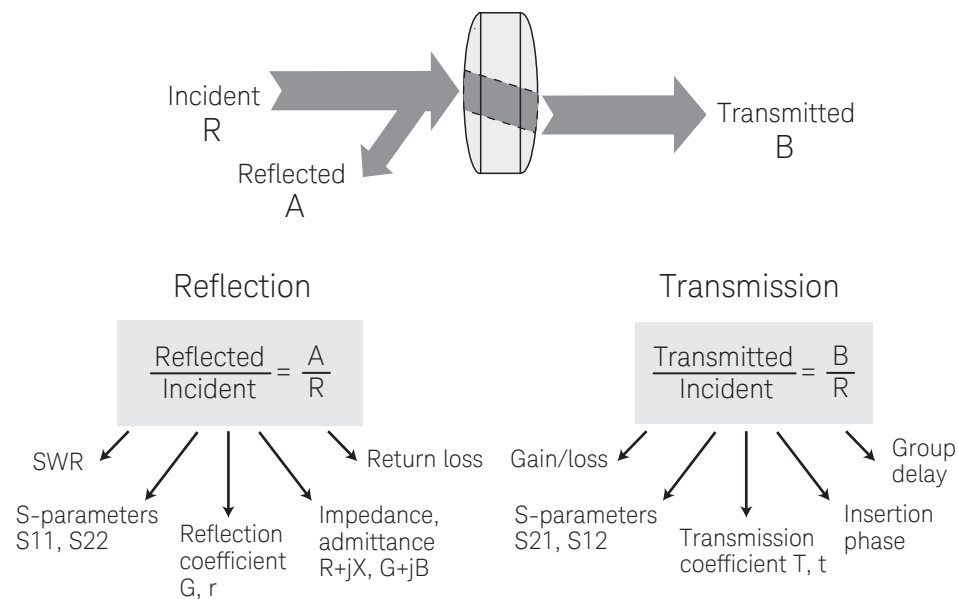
Incident
R

Reflected
A

Transmitted
B

Reflection

$\frac{\text{Reflected}}{\text{Incident}} = \frac{A}{R}$

SWR

S-parameters
S11, S22

Reflection coefficient
G, r

Impedance, admittance
R+jX, G+jB

Return loss

Transmission

$\frac{\text{Transmitted}}{\text{Incident}} = \frac{B}{R}$

Gain/loss

S-parameters
S21, S12

Transmission coefficient T, t

Insertion phase

Group delay